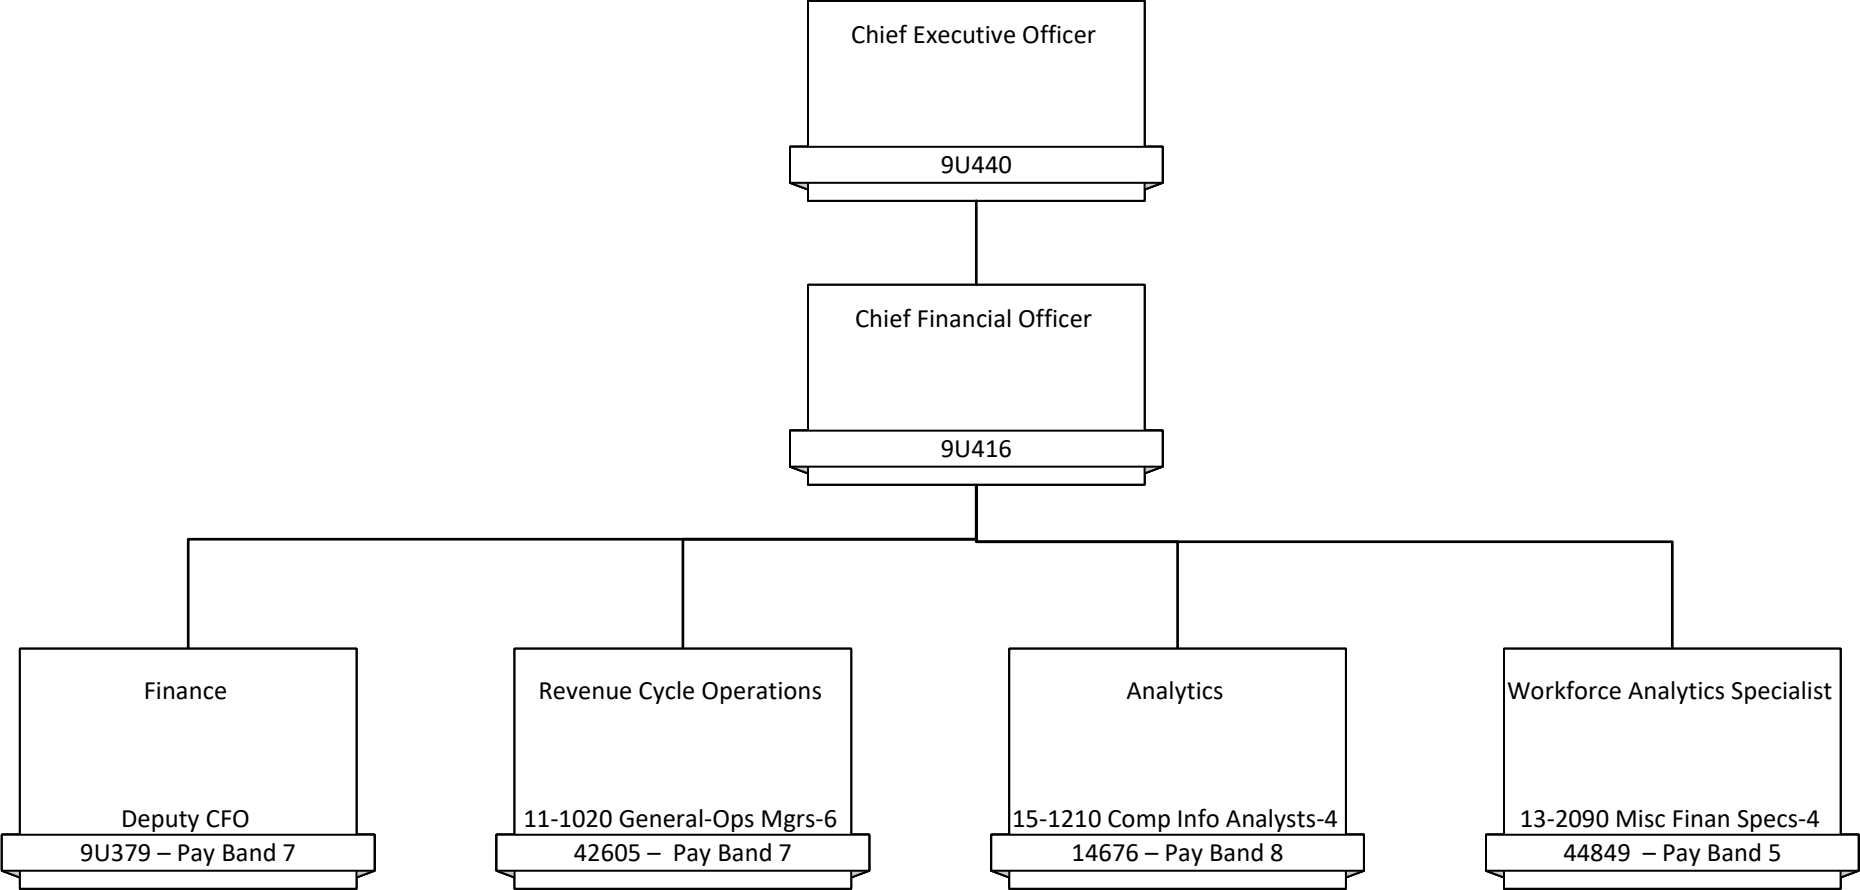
Chief Executive Officer

9U440

Chief Financial Officer

9U416

Finance

Deputy CFO

9U379 – Pay Band 7

Revenue Cycle Operations

11-1020 General-Ops Mgrs-6

42605 – Pay Band 7

Analytics

15-1210 Comp Info Analysts-4

14676 – Pay Band 8

Workforce Analytics Specialist

13-2090 Misc Finan Specs-4

44849 – Pay Band 5